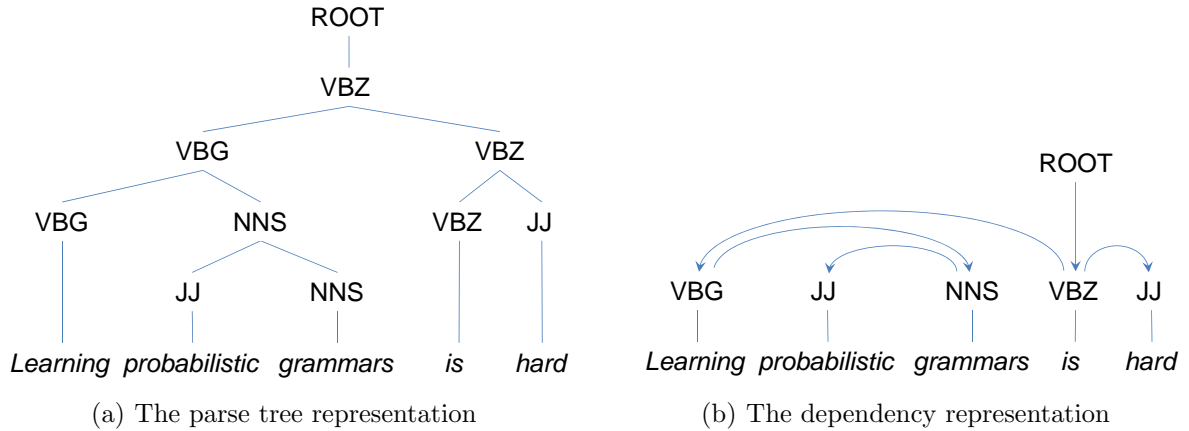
ROOT

VBZ

VBG

VBZ

VBG

NNS

VBZ

JJ

JJ

NNS

Learning probabilistic grammars is hard

(a) The parse tree representation

ROOT

VBG JJ NNS VBZ JJ

Learning probabilistic grammars is hard

(b) The dependency representation